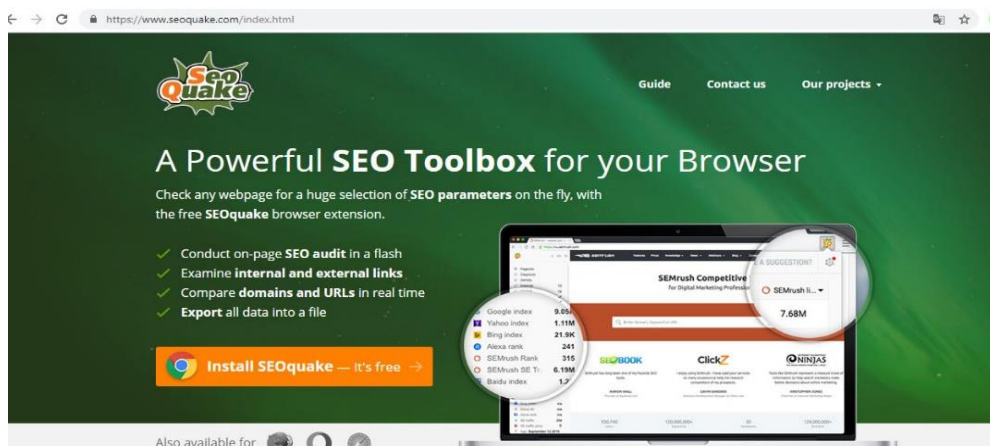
https://www.seoquake.com/index.html

Seo Quake

Guide Contact us Our projects

A Powerful SEO Toolbox for your Browser

Check any webpage for a huge selection of SEO parameters on the fly, with the free SEOquake browser extension.

Conduct on-page SEO audit in a flash
Examine internal and external links
Compare domains and URLs in real time
Export all data into a file

Install SEOquake — It's free →

SEMrush Competitive
for Digital Marketing Profess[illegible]

A SUGGESTION?
SEMrush li...
7.68M

Google index 9.05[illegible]
Yahoo index 1.11M
Bing index 21.9K
Alexa rank 241
SEMrush Rank 315
SEMrush SE T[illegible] 6.19M
Baidu index 1.2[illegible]

SEOBOOK
ClickZ
NINJAS

Also available for